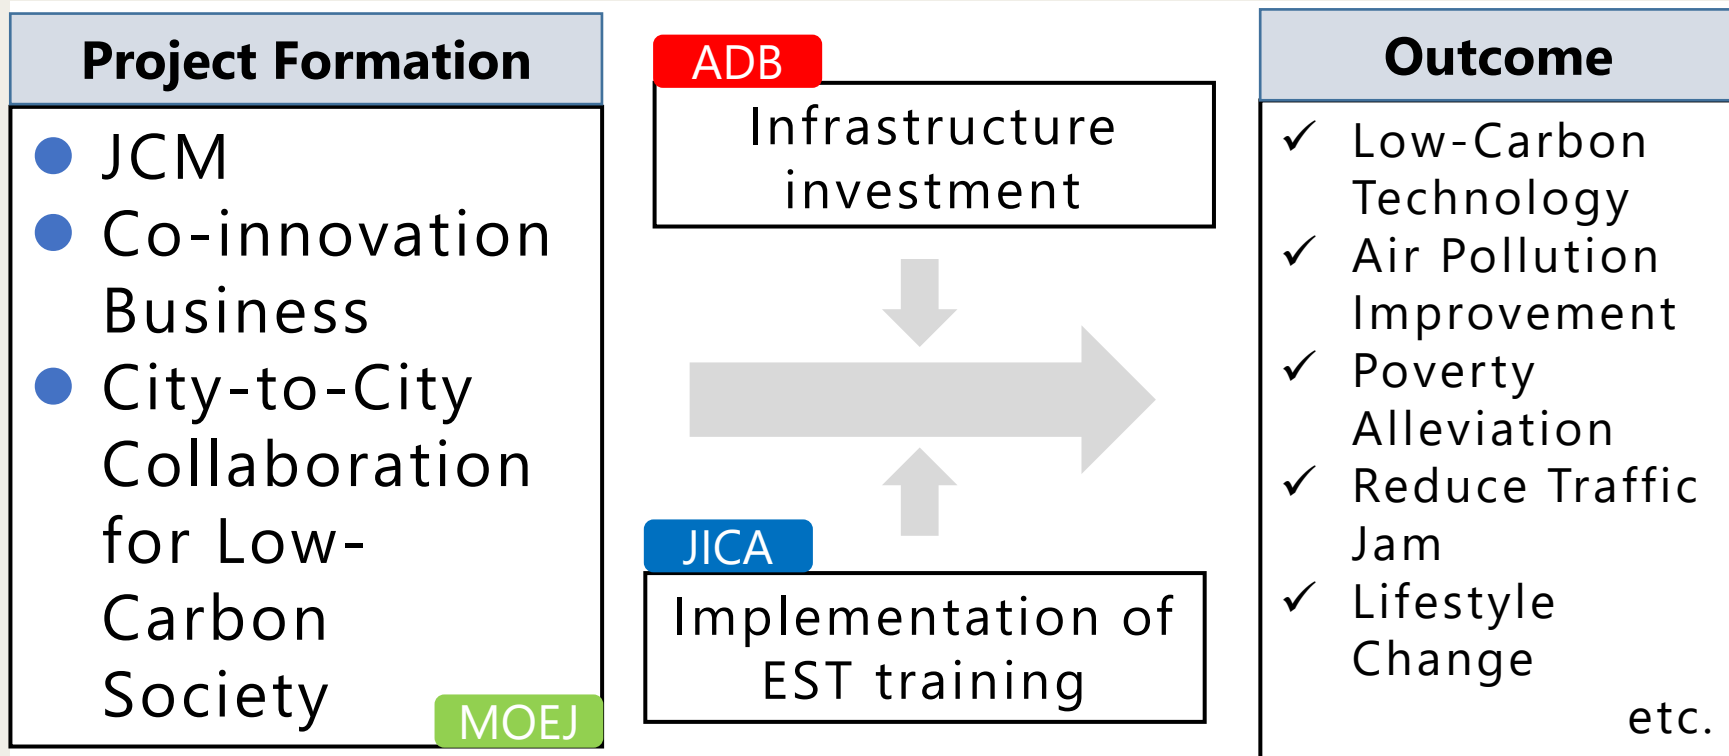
Project Formation

- JCM
- Co-innovation Business
- City-to-City Collaboration for Low-Carbon Society

MOEJ

ADB

Infrastructure investment

JICA

Implementation of EST training

Outcome

✓ Low-Carbon Technology
✓ Air Pollution Improvement
✓ Poverty Alleviation
✓ Reduce Traffic Jam
✓ Lifestyle Change

etc.